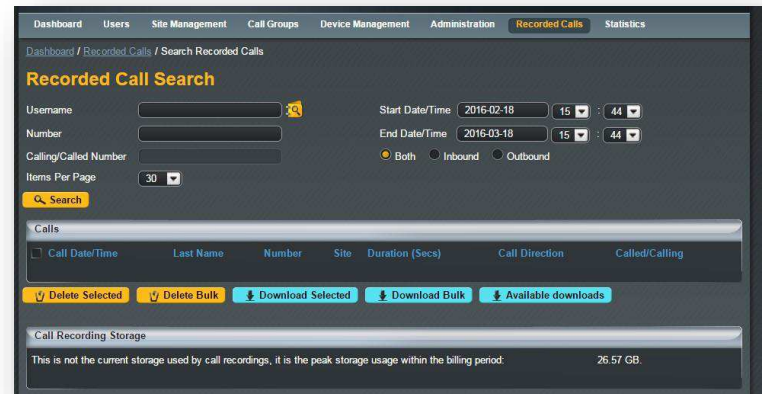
Dashboard Users Site Management Call Groups Device Management Administration Recorded Calls Statistics

Dashboard / Recorded Calls / Search Recorded Calls

Recorded Call Search

Username

Number

Calling/Called Number

Items Per Page 30

Search

Start Date/Time 2016-02-18 15 : 44

End Date/Time 2016-03-18 15 : 44

Both Inbound Outbound

Calls

| Call Date/Time | Last Name | Number | Site | Duration (Secs) | Call Direction | Called/Calling |
|---|---|---|---|---|---|---|

Delete Selected Delete Bulk Download Selected Download Bulk Available downloads

Call Recording Storage

This is not the current storage used by call recordings, it is the peak storage usage within the billing period: 26.57 GB.